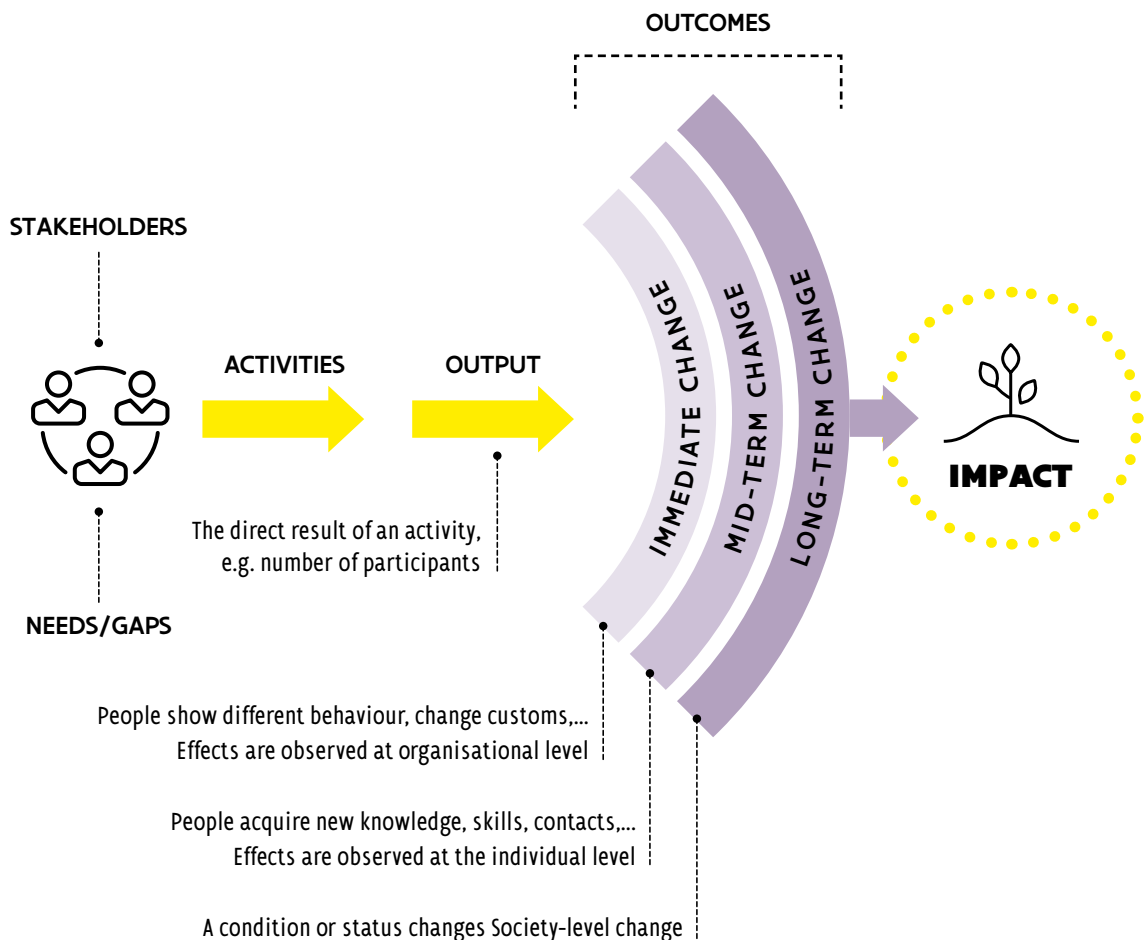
OUTCOMES

STAKEHOLDERS

NEEDS/GAPS

ACTIVITIES

OUTPUT

The direct result of an activity, e.g. number of participants

IMMEDIATE CHANGE

MID-TERM CHANGE

LONG-TERM CHANGE

IMPACT

People show different behaviour, change customs,... Effects are observed at organisational level

People acquire new knowledge, skills, contacts,... Effects are observed at the individual level

A condition or status changes Society-level change